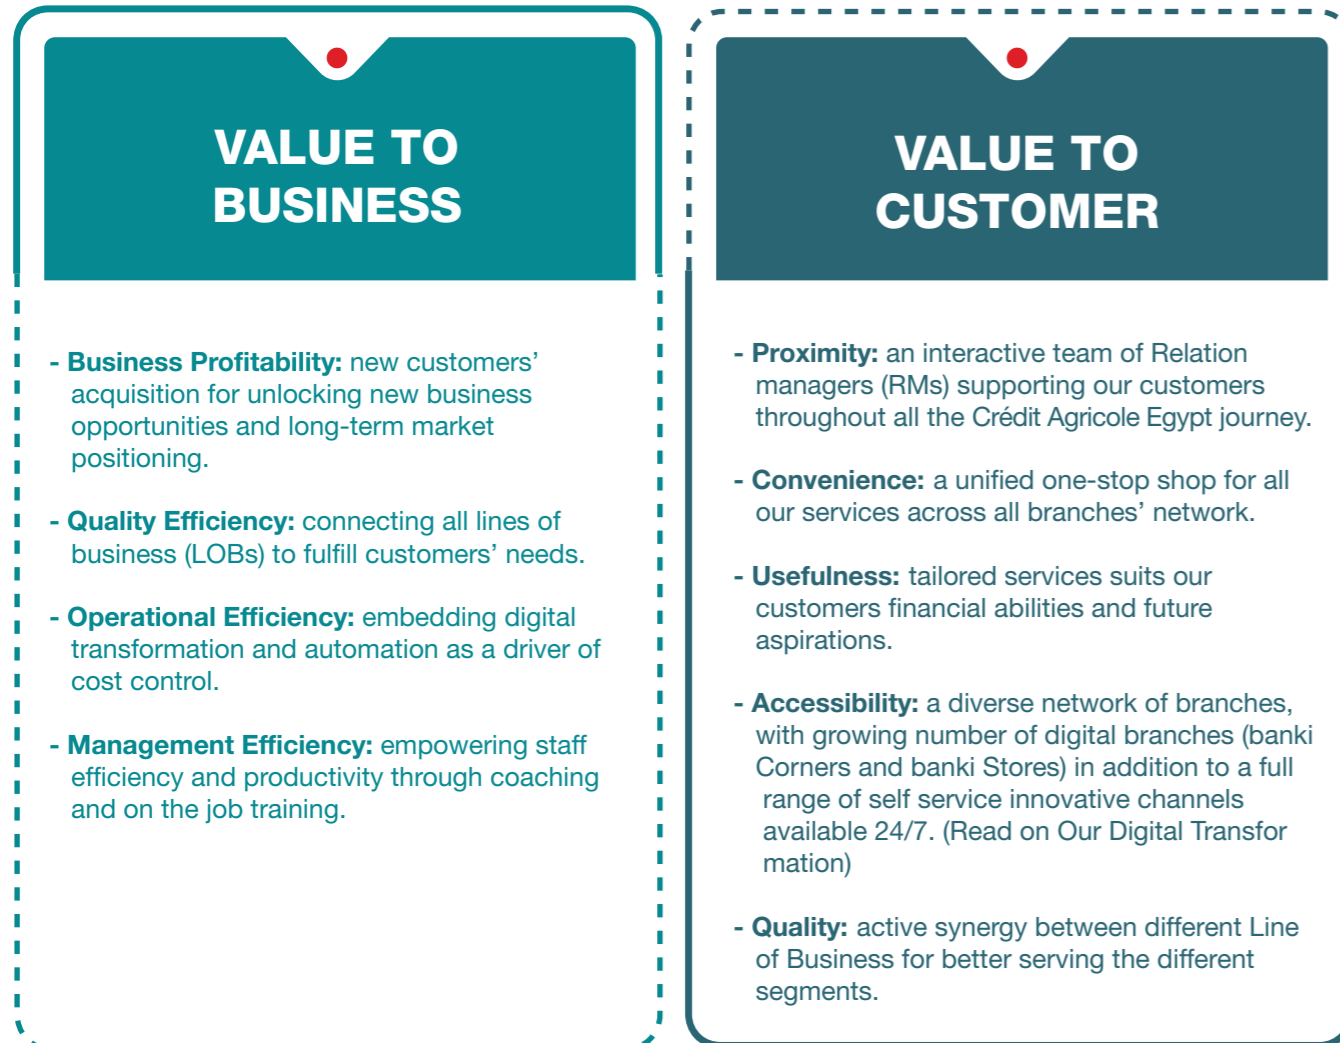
VALUE TO BUSINESS

- Business Profitability: new customers' acquisition for unlocking new business opportunities and long-term market positioning.

- Quality Efficiency: connecting all lines of business (LOBs) to fulfill customers' needs.

- Operational Efficiency: embedding digital transformation and automation as a driver of cost control.

- Management Efficiency: empowering staff efficiency and productivity through coaching and on the job training.

VALUE TO CUSTOMER

- Proximity: an interactive team of Relation managers (RMs) supporting our customers throughout all the Crédit Agricole Egypt journey.

- Convenience: a unified one-stop shop for all our services across all branches' network.

- Usefulness: tailored services suits our customers financial abilities and future aspirations.

- Accessibility: a diverse network of branches, with growing number of digital branches (banki Corners and banki Stores) in addition to a full range of self service innovative channels available 24/7. (Read on Our Digital Transfor mation)

- Quality: active synergy between different Line of Business for better serving the different segments.